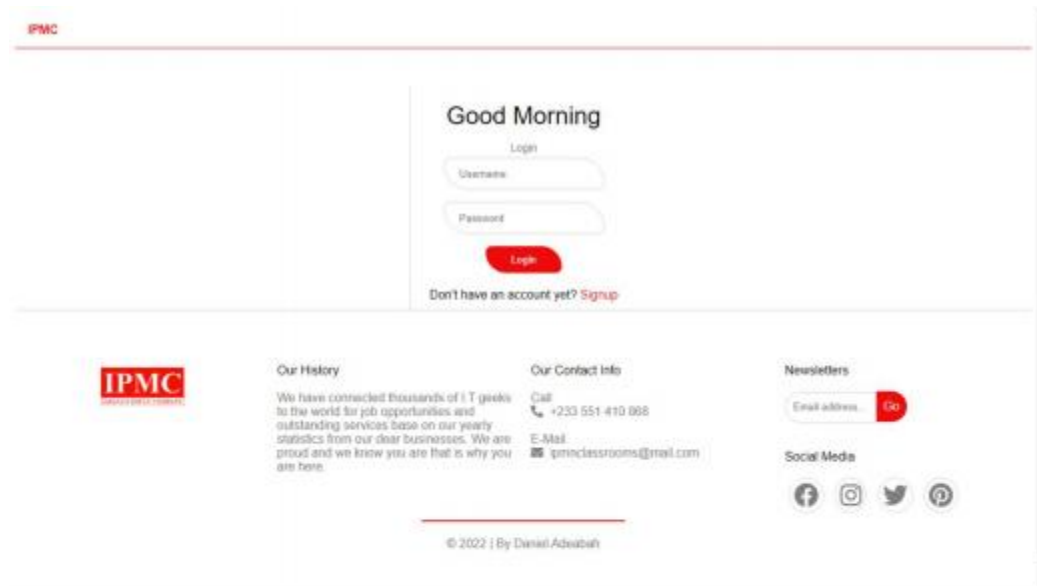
IPMC

Good Morning

Login

Username

Password

Login

Don't have an account yet? Signup

IPMC

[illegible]

Our History

We have connected thousands of I T geeks to the world for job opportunities and outstanding services base on our yearly statistics from our dear businesses. We are proud and we know you are that is why you are here.

Our Contact Info

Call
+233 551 410 866

E-Mail
ipmcclassrooms@mail.com

Newsletters

Email address

Go

Social Media

© 2022 | By Daniel Adeabah